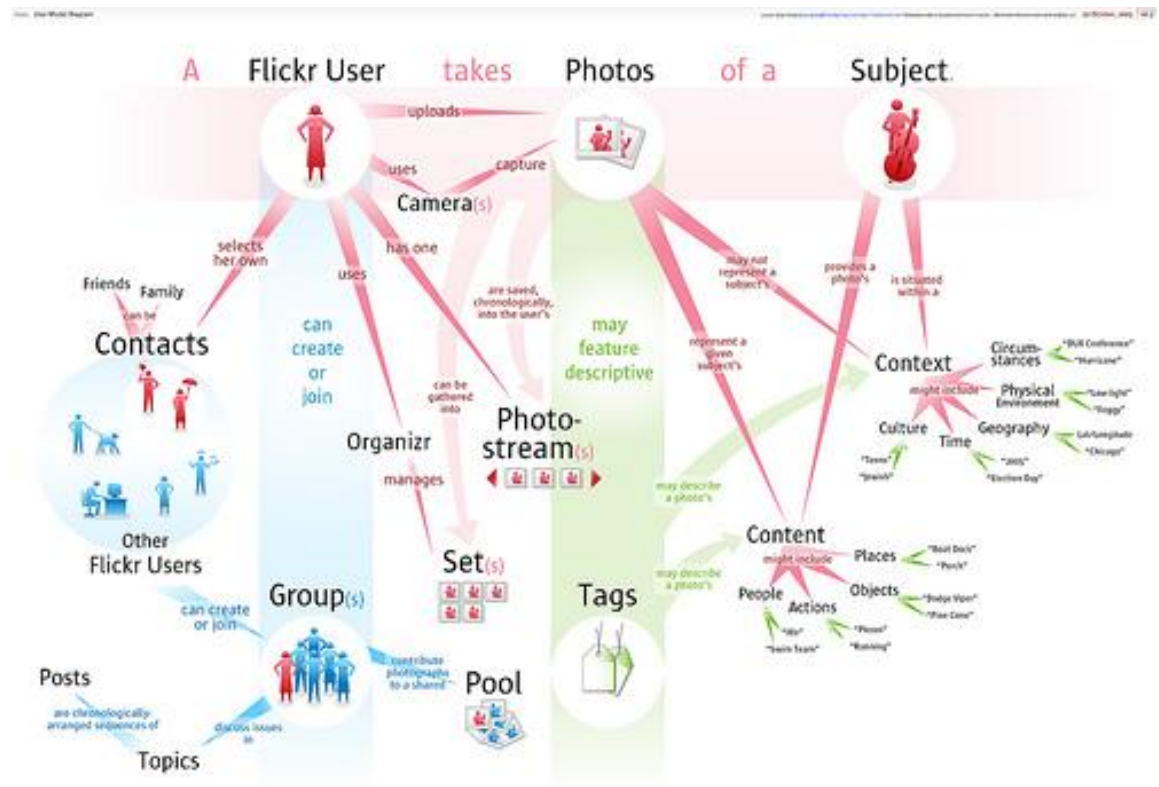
A Flickr User takes Photos of a Subject.

uploads

uses

capture

Camera(s)

selects her own

has one

uses

Friends

Family

can be

Contacts

can create or join

are saved, chronologically, into the user's

may feature descriptive

may not represent a subject's

provides a photo's

is situated within a

represent a given subject's

Context

might include

Circum-stances

"BUX Conference"

"Hurricane"

Physical Environment

"Low light"

"Foggy"

Culture

Time

Geography

Lat/Longitude

"Chicago"

"Texas"

"Jewish"

"2005"

"Election Day"

can be gathered into

Organizr

Photo-stream(s)

manages

may describe a photo's

Other Flickr Users

Content

might include

Places

"Boat Dock"

"Porch"

Objects

"Dodge Viper"

"Pine Cone"

People

Actions

"Me"

"Swim Team"

"Pieces"

"Running"

Set(s)

Tags

may describe a photo's

can create or join

Group(s)

contribute photographs to a shared

Pool

Posts

are chronologically arranged sequences of

discuss issues in

Topics